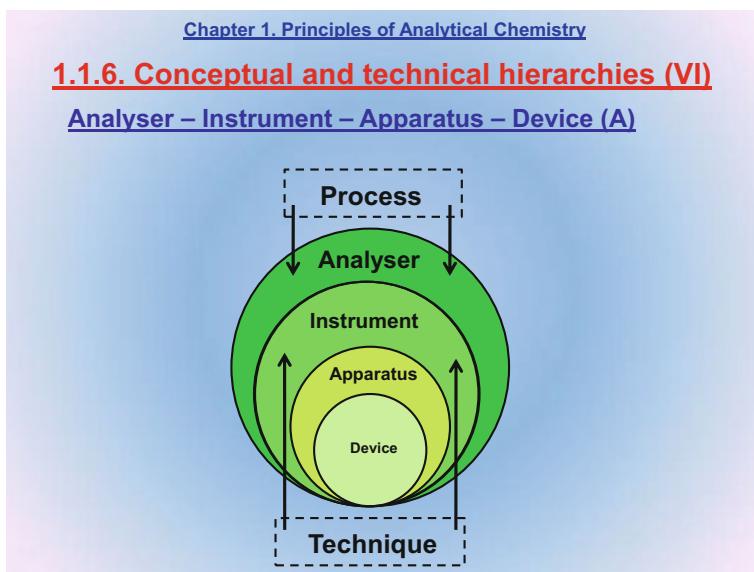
Chapter 1. Principles of Analytical Chemistry

1.1.6. Conceptual and technical hierarchies (VI)

Analyser – Instrument – Apparatus – Device (A)

Process

Analyser

Instrument

Apparatus

Device

Technique